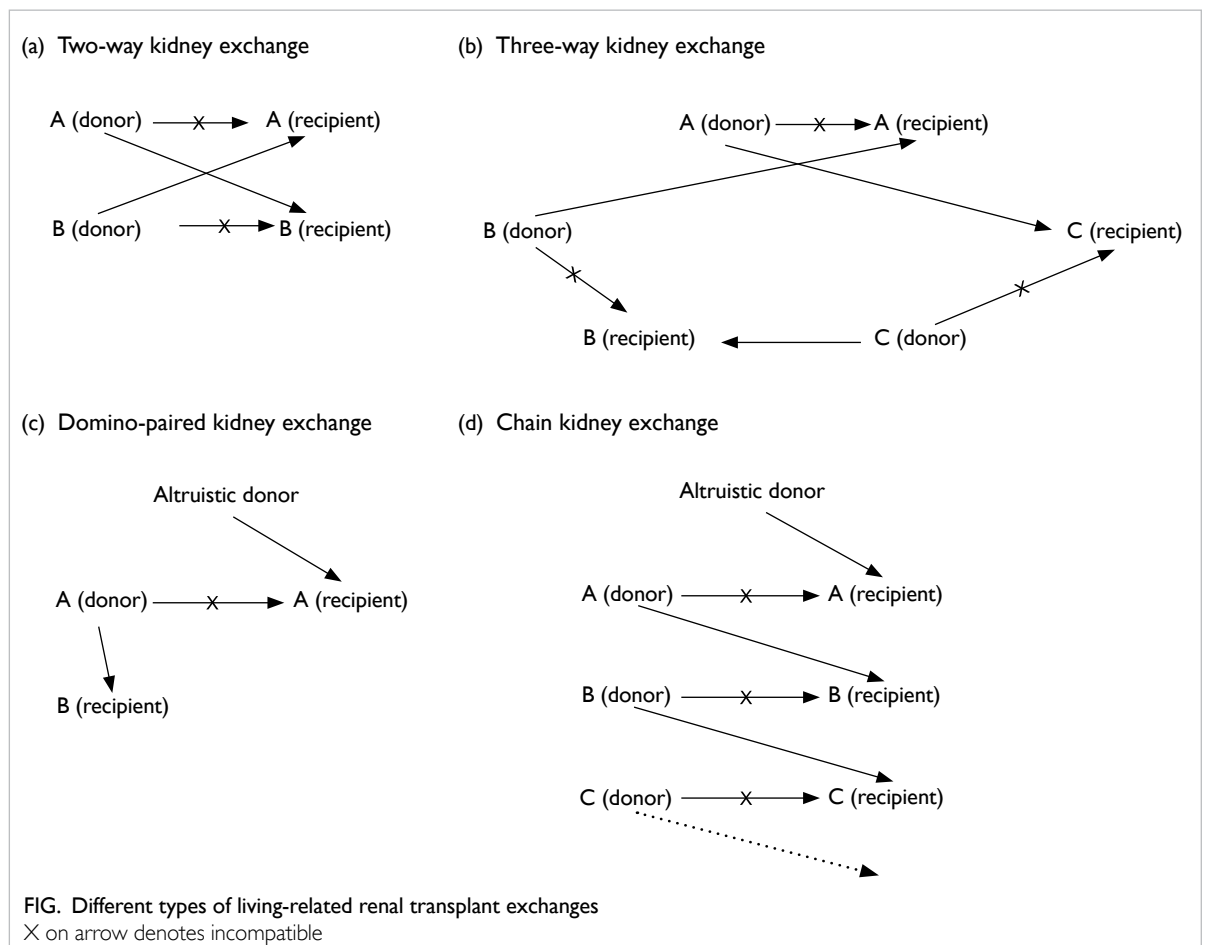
(a) Two-way kidney exchange

A (donor) A (recipient)

B (donor) B (recipient)

(b) Three-way kidney exchange

A (donor) A (recipient)

B (donor)

C (recipient)

B (recipient)

C (donor)

(c) Domino-paired kidney exchange

Altruistic donor

A (donor) A (recipient)

B (recipient)

(d) Chain kidney exchange

Altruistic donor

A (donor) A (recipient)

B (donor) B (recipient)

C (donor) C (recipient)

FIG. Different types of living-related renal transplant exchanges
X on arrow denotes incompatible